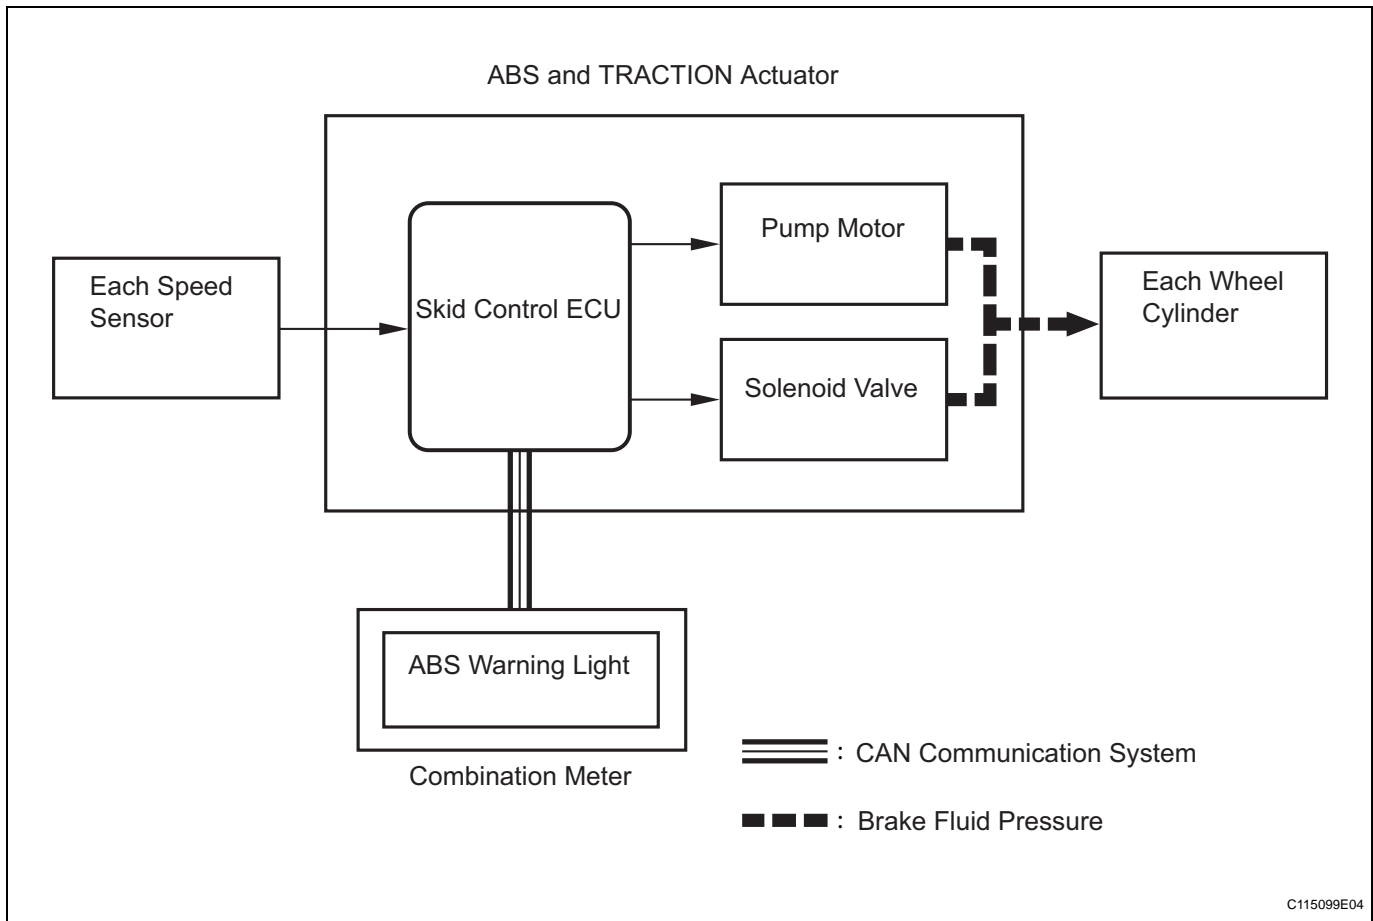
ABS and TRACTION Actuator

Each Speed Sensor

Skid Control ECU

Pump Motor

Solenoid Valve

Each Wheel Cylinder

ABS Warning Light

Combination Meter

: CAN Communication System

: Brake Fluid Pressure

C115099E04